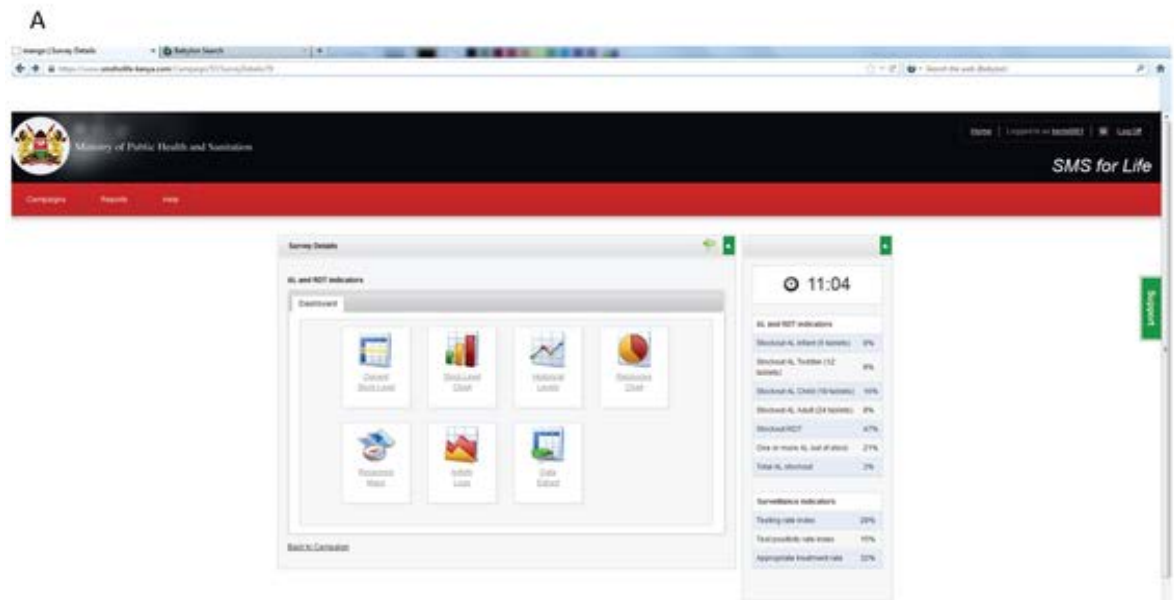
A

Ministry of Public Health and Sanitation

Home | Logged in as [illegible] | Log Off

SMS for Life

Campaigns Reports Help

Survey Details

AL and RDT indicators

Dashboard

Current Stock Level

Stock Level Chart

Historical Levels

Stockouts Chart

Response Maps

Admin Logs

Data Extract

Back to Campaign

11:04

AL and RDT indicators

| | |
|---|---|
| Stockout AL Infant (6 tablets) | 3% |
| Stockout AL Toddler (12 tablets) | 8% |
| Stockout AL Child (18 tablets) | 10% |
| Stockout AL Adult (24 tablets) | 8% |
| Stockout RDT | 47% |
| One or more AL out of stock | 21% |
| Total AL stockout | 2% |

Surveillance indicators

| | |
|---|---|
| Testing rate index | 29% |
| Test positivity rate index | 15% |
| Appropriate treatment rate | 32% |

Support